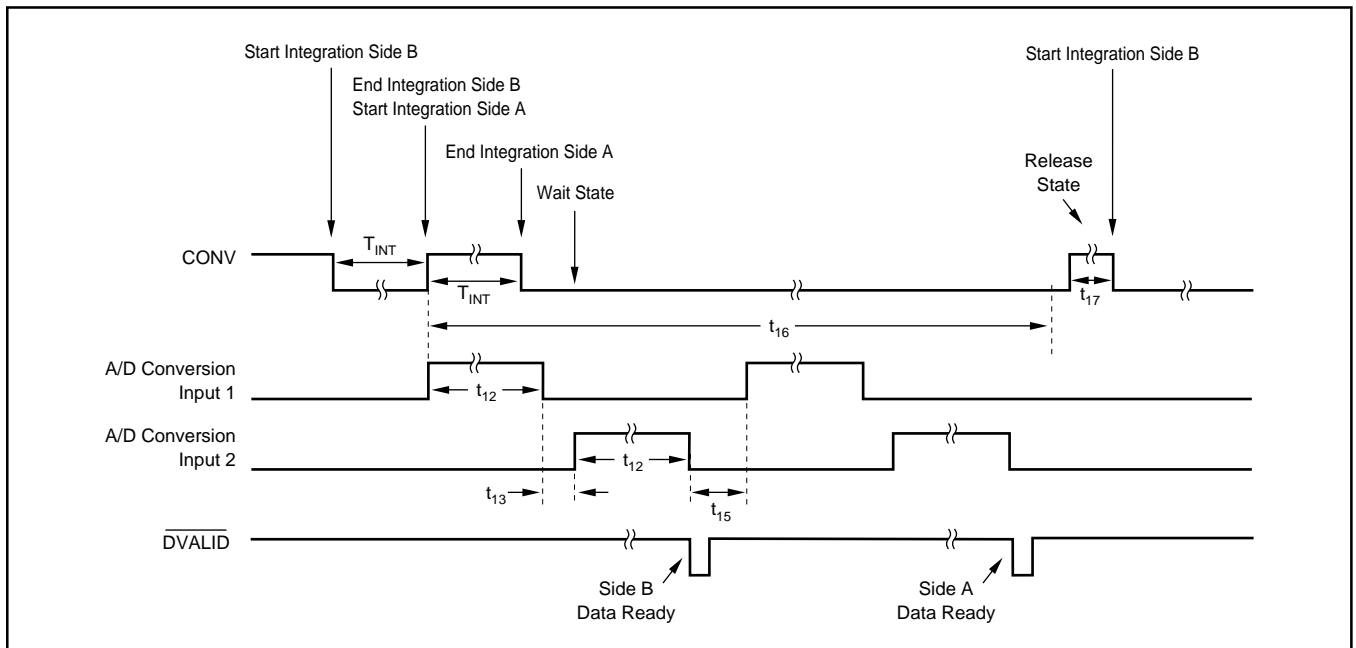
Start Integration Side B

End Integration Side B
Start Integration Side A

End Integration Side A

Wait State

Start Integration Side B

Release State

CONV

$T_{INT}$

$T_{INT}$

$t_{17}$

$t_{16}$

A/D Conversion Input 1

$t_{12}$

A/D Conversion Input 2

$t_{12}$

$t_{13}$

$t_{15}$

$\overline{DVALID}$

Side B Data Ready

Side A Data Ready